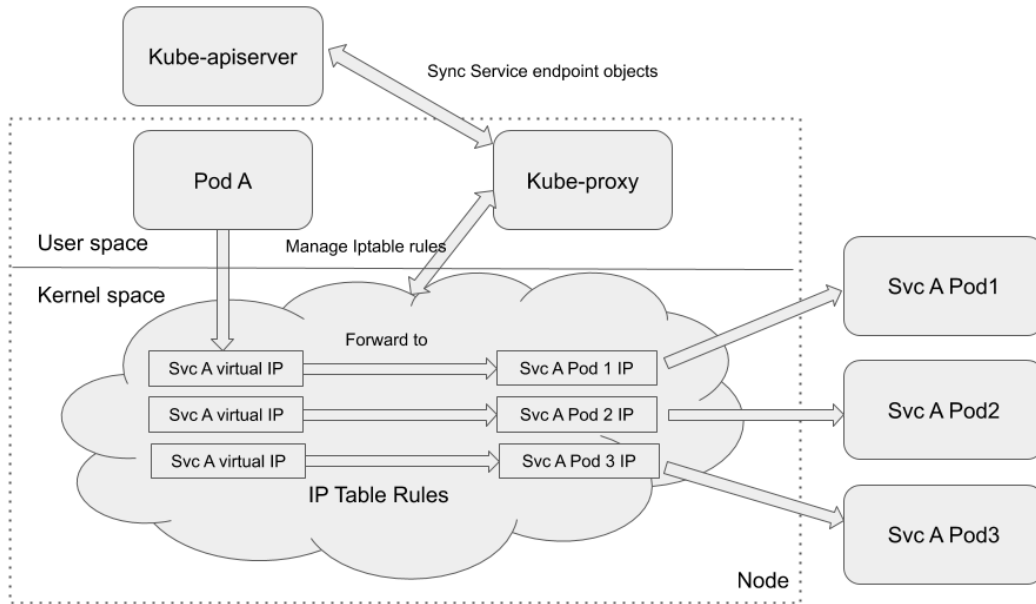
Kube-apiserver

Sync Service endpoint objects

Pod A

Kube-proxy

User space

Manage Iptable rules

Kernel space

Svc A Pod1

Forward to

Svc A virtual IP

Svc A Pod 1 IP

Svc A virtual IP

Svc A Pod 2 IP

Svc A Pod2

Svc A virtual IP

Svc A Pod 3 IP

IP Table Rules

Svc A Pod3

Node